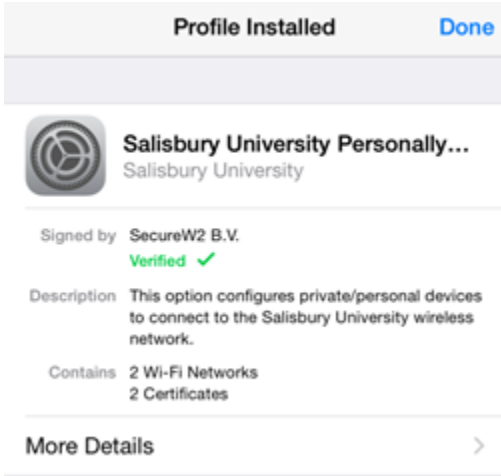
Profile Installed Done

Salisbury University Personally...
Salisbury University

Signed by SecureW2 B.V.
Verified ✓

Description This option configures private/personal devices to connect to the Salisbury University wireless network.

Contains 2 Wi-Fi Networks
2 Certificates

More Details